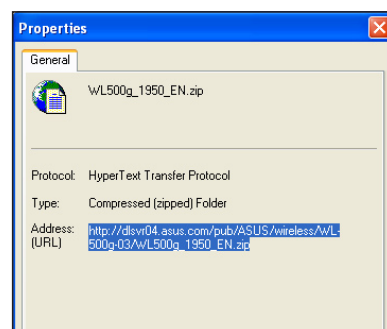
Properties

General

WL500g_1950_EN.zip

Protocol: HyperText Transfer Protocol

Type: Compressed (zipped) Folder

Address: (URL) http://dlsvr04.asus.com/pub/ASUS/wireless/WL-500g-03/WL500g_1950_EN.zip